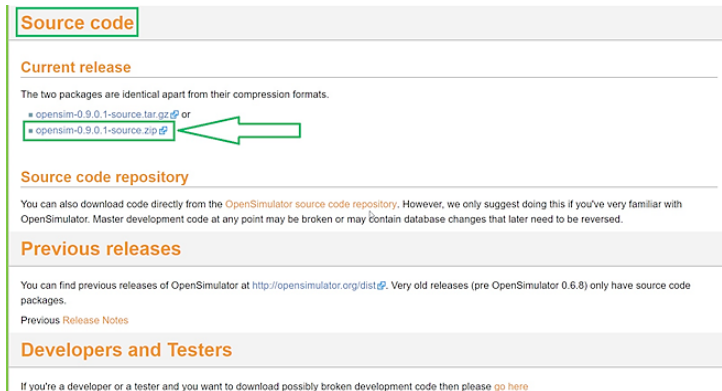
Source code

Current release

The two packages are identical apart from their compression formats.

- opensim-0.9.0.1-source.tar.gz or
- opensim-0.9.0.1-source.zip

Source code repository

You can also download code directly from the OpenSimulator source code repository. However, we only suggest doing this if you've very familiar with OpenSimulator. Master development code at any point may be broken or may contain database changes that later need to be reversed.

Previous releases

You can find previous releases of OpenSimulator at http://opensimulator.org/dist. Very old releases (pre OpenSimulator 0.6.8) only have source code packages.

Previous Release Notes

Developers and Testers

If you're a developer or a tester and you want to download possibly broken development code then please go here